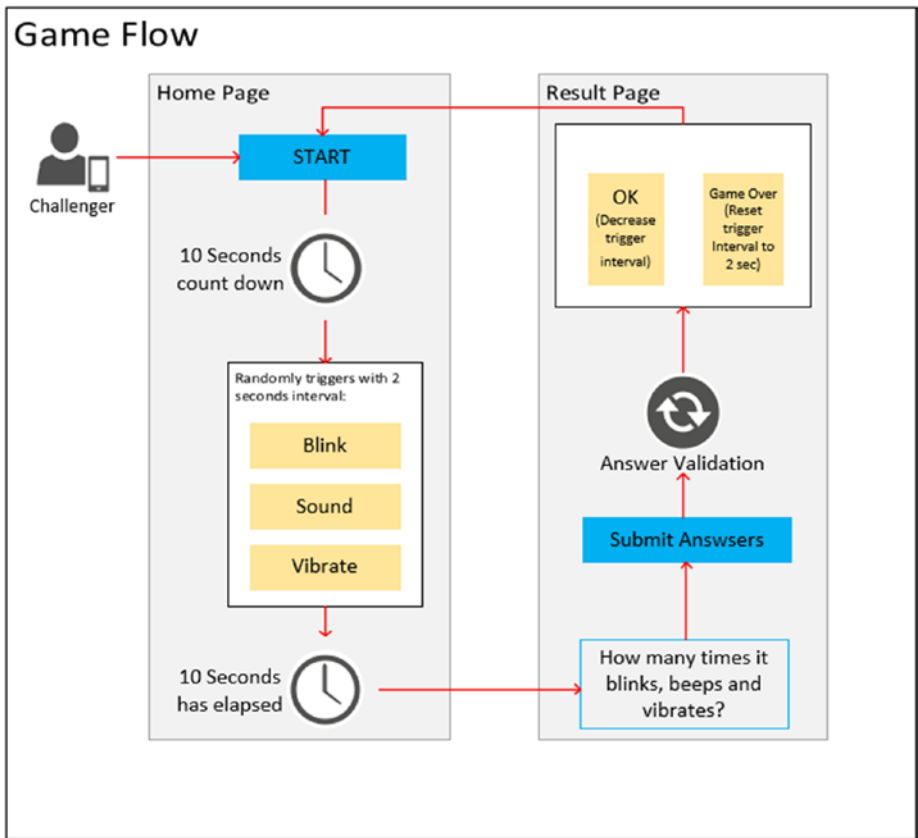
Game Flow

Home Page

Challenger

START

10 Seconds count down

Randomly triggers with 2 seconds interval:

Blink

Sound

Vibrate

10 Seconds has elapsed

Result Page

OK (Decrease trigger interval)

Game Over (Reset trigger Interval to 2 sec)

Answer Validation

Submit Answsers

How many times it blinks, beeps and vibrates?